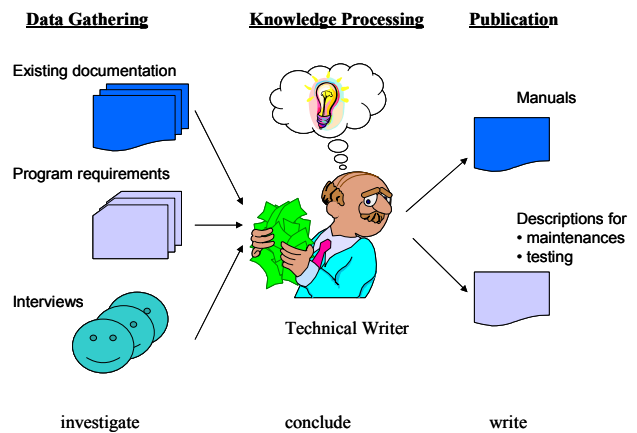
Data Gathering

Knowledge Processing

Publication

Existing documentation

Program requirements

Interviews

Technical Writer

Manuals

Descriptions for
• maintenances
• testing

investigate

conclude

write